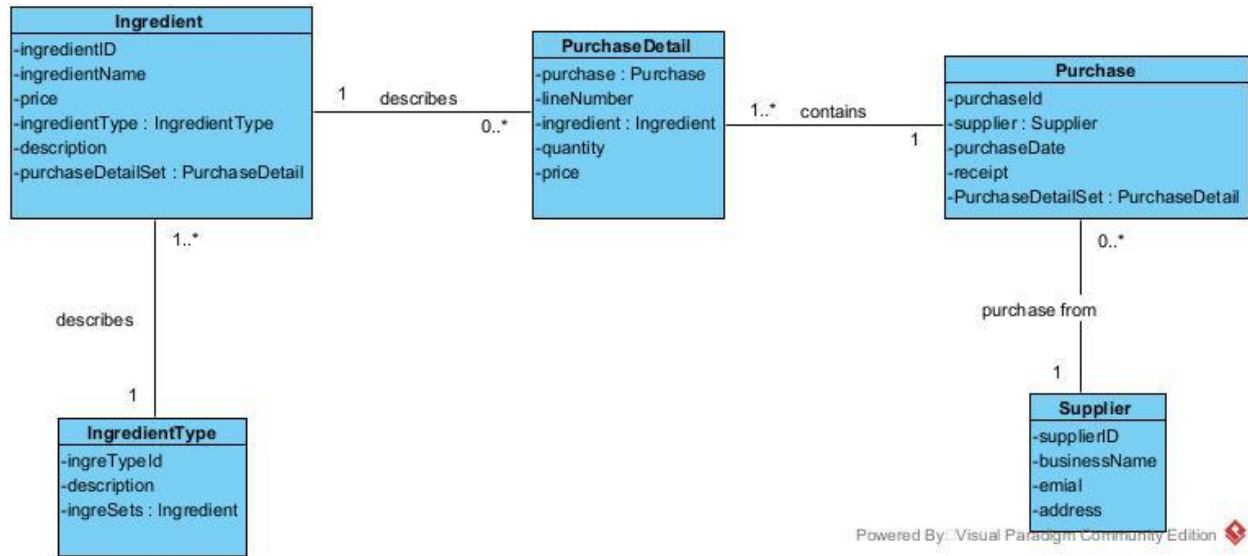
Ingredient
-ingredientID
-ingredientName
-price
-ingredientType : IngredientType
-description
-purchaseDetailSet : PurchaseDetail

1
describes
0..*

PurchaseDetail
-purchase : Purchase
-lineNumber
-ingredient : Ingredient
-quantity
-price

1..*
contains
1

Purchase
-purchaseId
-supplier : Supplier
-purchaseDate
-receipt
-PurchaseDetailSet : PurchaseDetail

1..*
describes
1

0..*
purchase from
1

IngredientType
-ingreTypeId
-description
-ingreSets : Ingredient

Supplier
-supplierID
-businessName
-emial
-address

Powered By: Visual Paradigm Community Edition